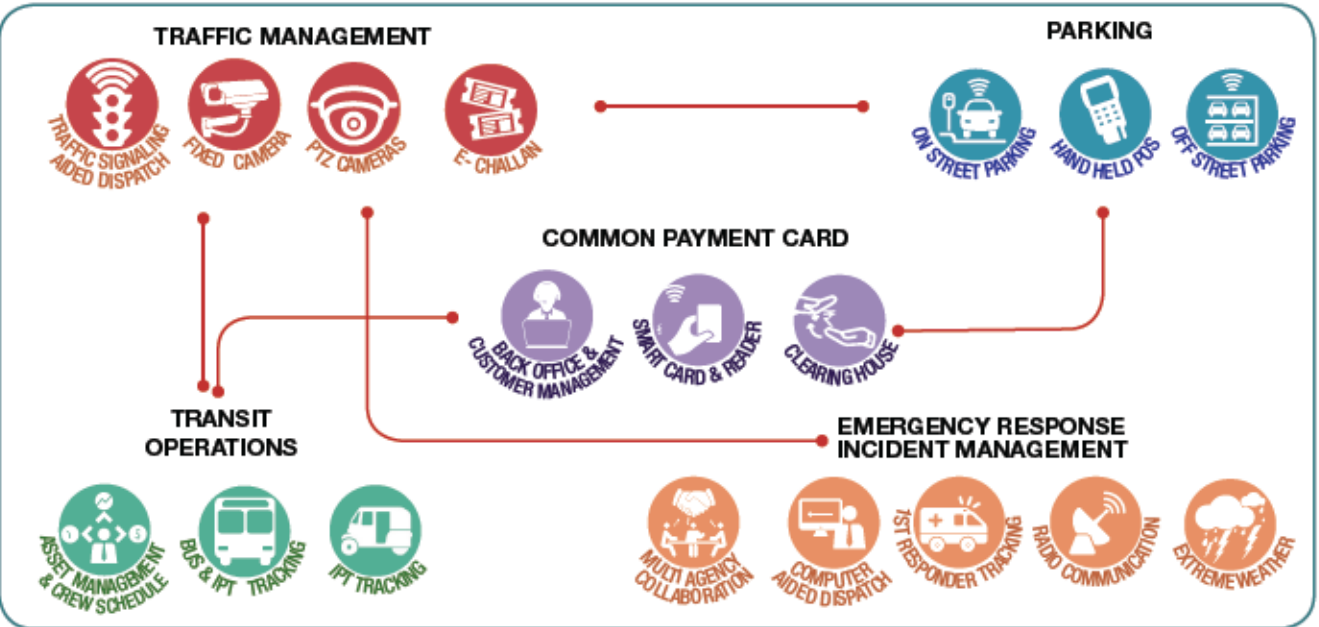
TRAFFIC MANAGEMENT

TRAFFIC SIGNALING AIDED DISPATCH

FIXED CAMERA

PTZ CAMERAS

E- CHALLAN

PARKING

ON STREET PARKING

HAND HELD POS

OFF STREET PARKING

COMMON PAYMENT CARD

BACK OFFICE & CUSTOMER MANAGEMENT

SMART CARD & READER

CLEARING HOUSE

TRANSIT OPERATIONS

ASSET MANAGEMENT & CREW SCHEDULE

BUS & IPT TRACKING

IPT TRACKING

EMERGENCY RESPONSE INCIDENT MANAGEMENT

MULTI AGENCY COLLABORATION

COMPUTER AIDED DISPATCH

1ST RESPONDER TRACKING

RADIO COMMUNICATION

EXTREME WEATHER